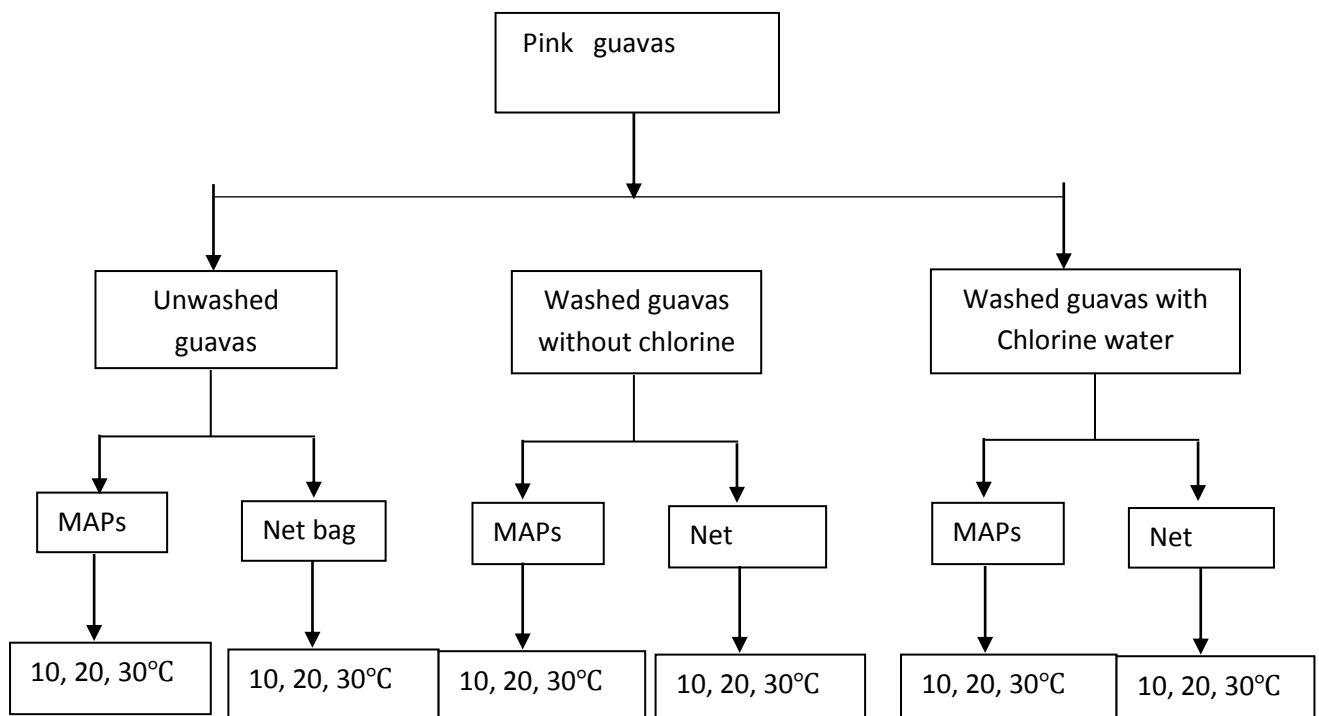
Pink guavas

Unwashed guavas

Washed guavas without chlorine

Washed guavas with Chlorine water

MAPs

Net bag

MAPs

Net

MAPs

Net

10, 20, 30°C

10, 20, 30°C

10, 20, 30°C

10, 20, 30°C

10, 20, 30°C

10, 20, 30°C